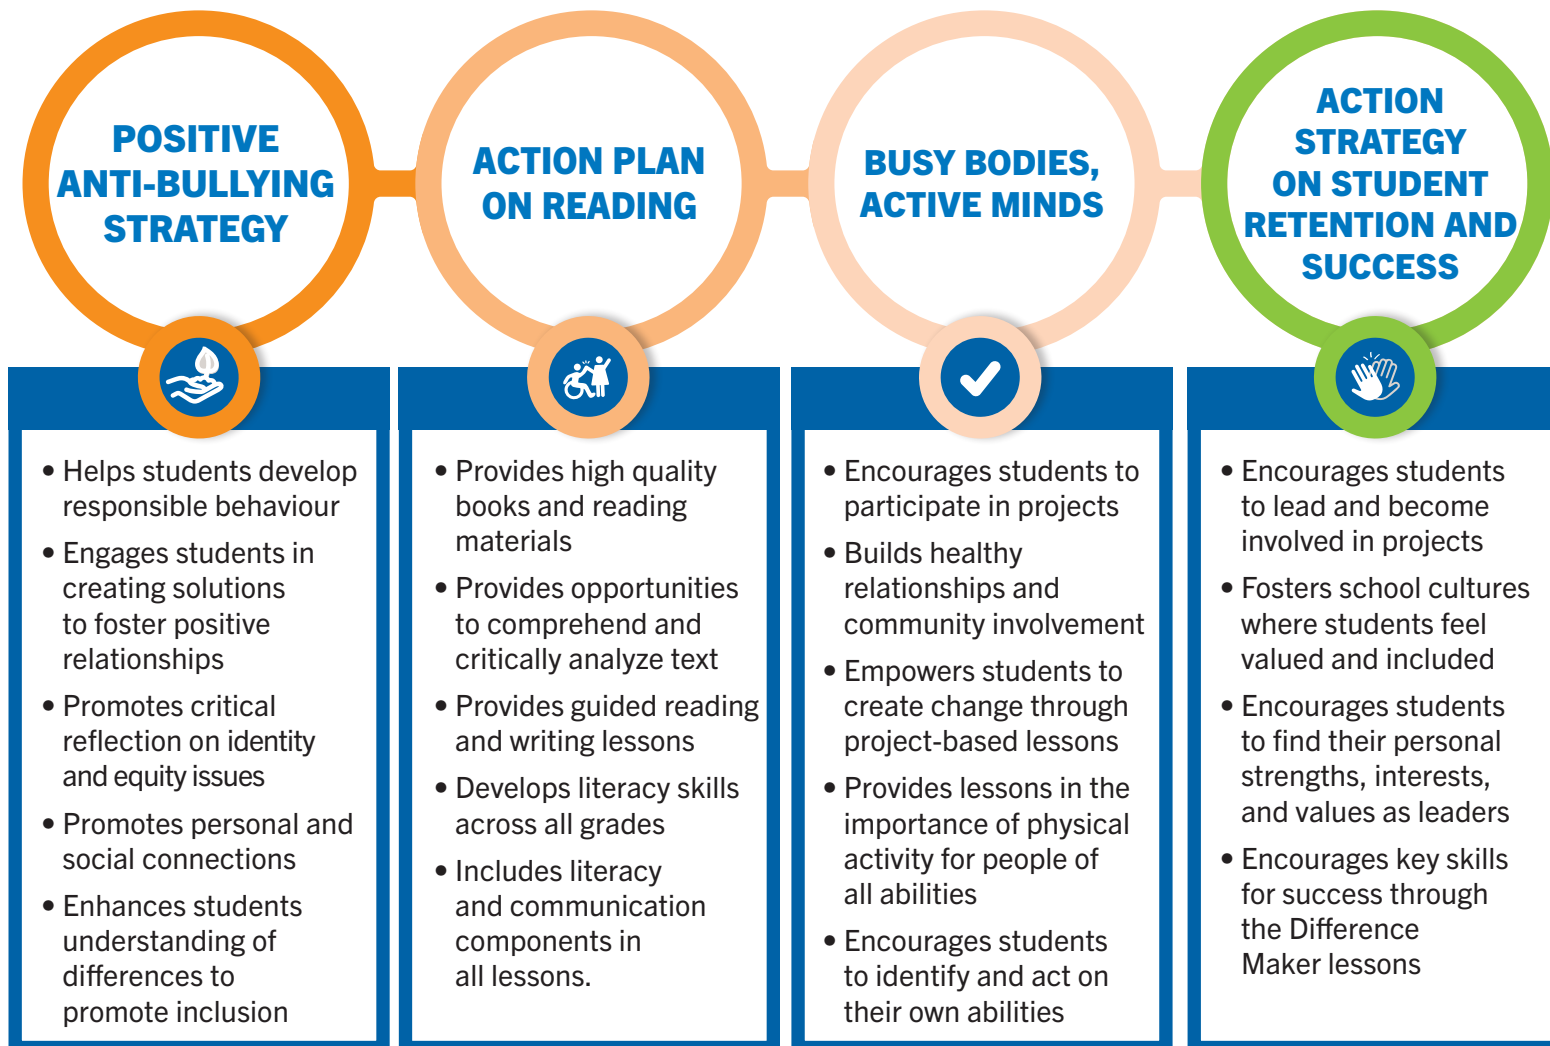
POSITIVE ANTI-BULLYING STRATEGY

• Helps students develop responsible behaviour
• Engages students in creating solutions to foster positive relationships
• Promotes critical reflection on identity and equity issues
• Promotes personal and social connections
• Enhances students understanding of differences to promote inclusion

ACTION PLAN ON READING

• Provides high quality books and reading materials
• Provides opportunities to comprehend and critically analyze text
• Provides guided reading and writing lessons
• Develops literacy skills across all grades
• Includes literacy and communication components in all lessons.

BUSY BODIES, ACTIVE MINDS

• Encourages students to participate in projects
• Builds healthy relationships and community involvement
• Empowers students to create change through project-based lessons
• Provides lessons in the importance of physical activity for people of all abilities
• Encourages students to identify and act on their own abilities

ACTION STRATEGY ON STUDENT RETENTION AND SUCCESS

• Encourages students to lead and become involved in projects
• Fosters school cultures where students feel valued and included
• Encourages students to find their personal strengths, interests, and values as leaders
• Encourages key skills for success through the Difference Maker lessons